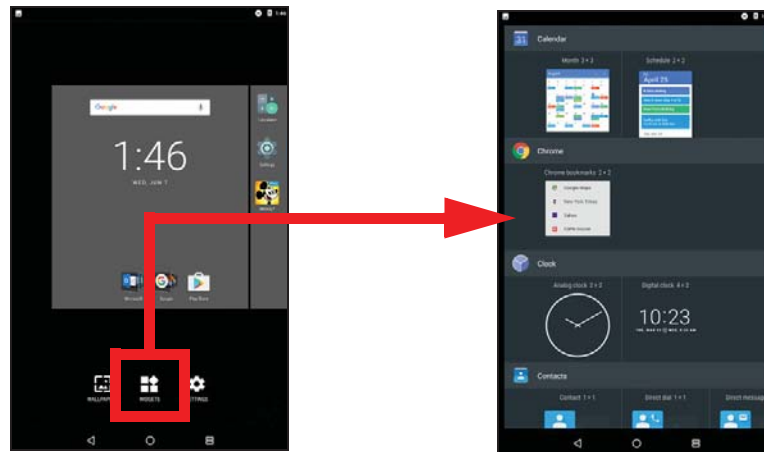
1:46

Google

1:46
WED, JUNE 7

Calculator

Settings

Mickey

Microsoft Scrab Play Store

WALLPAPERS WIDGETS SETTINGS

Calendar

Month 3 × 3

Schedule 2 × 2

April 25

Chrome

Chrome bookmarks 2 × 2

Google Maps

New York Times

Yahoo

Gmail

Clock

Analog clock 2 × 2

Digital clock 4 × 2

10:23

Contacts

Contact 1 × 1

Direct dial 1 × 1

Direct message